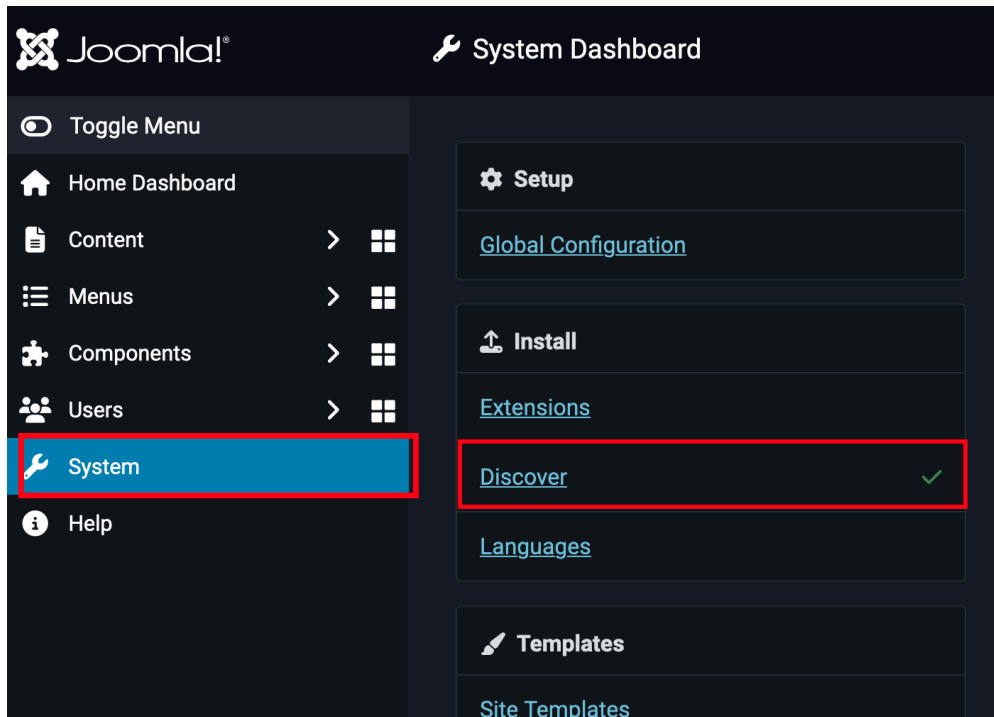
Joomla!®

System Dashboard

Toggle Menu

Home Dashboard

Content

Menus

Components

Users

System

Help

Setup

Global Configuration

Install

Extensions

Discover

Languages

Templates

Site Templates